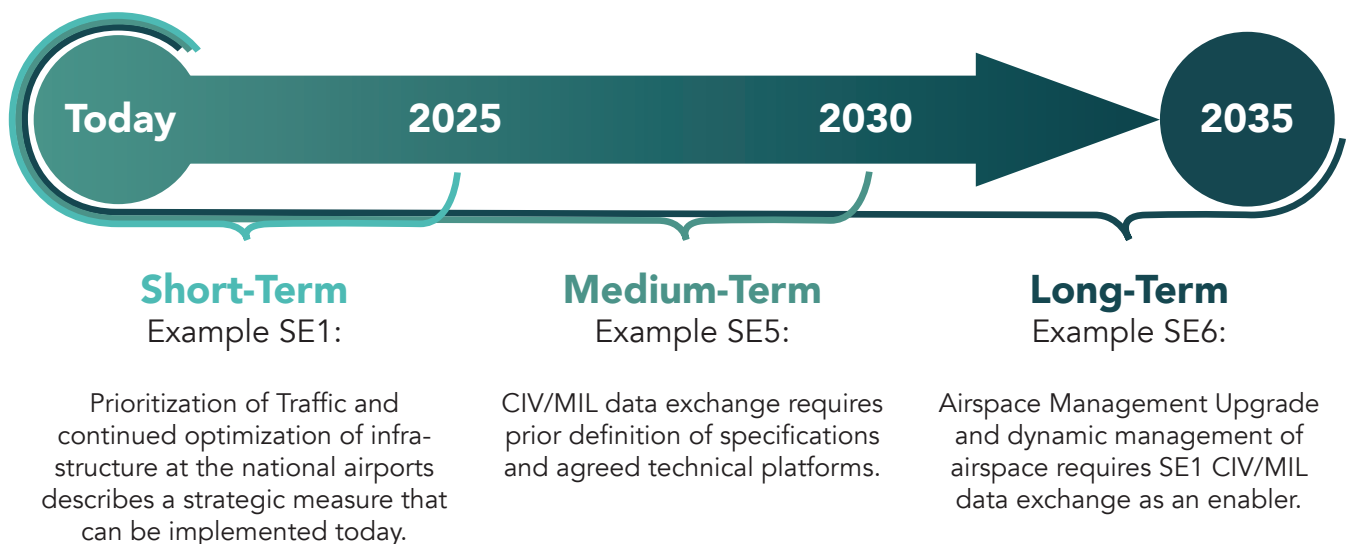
Today

2025

2030

2035

Short-Term
Example SE1:

Prioritization of Traffic and continued optimization of infrastructure at the national airports describes a strategic measure that can be implemented today.

Medium-Term
Example SE5:

CIV/MIL data exchange requires prior definition of specifications and agreed technical platforms.

Long-Term
Example SE6:

Airspace Management Upgrade and dynamic management of airspace requires SE1 CIV/MIL data exchange as an enabler.